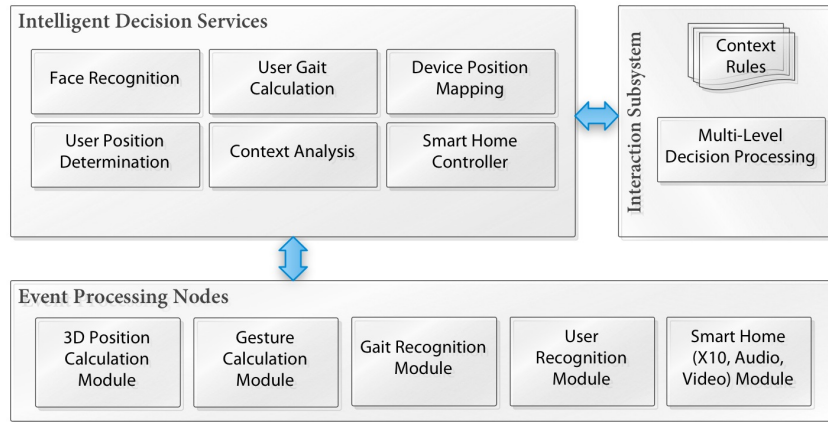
Intelligent Decision Services

Face Recognition

User Gait Calculation

Device Position Mapping

User Position Determination

Context Analysis

Smart Home Controller

Interaction Subsystem

Context Rules

Multi-Level Decision Processing

Event Processing Nodes

3D Position Calculation Module

Gesture Calculation Module

Gait Recognition Module

User Recognition Module

Smart Home (X10, Audio, Video) Module